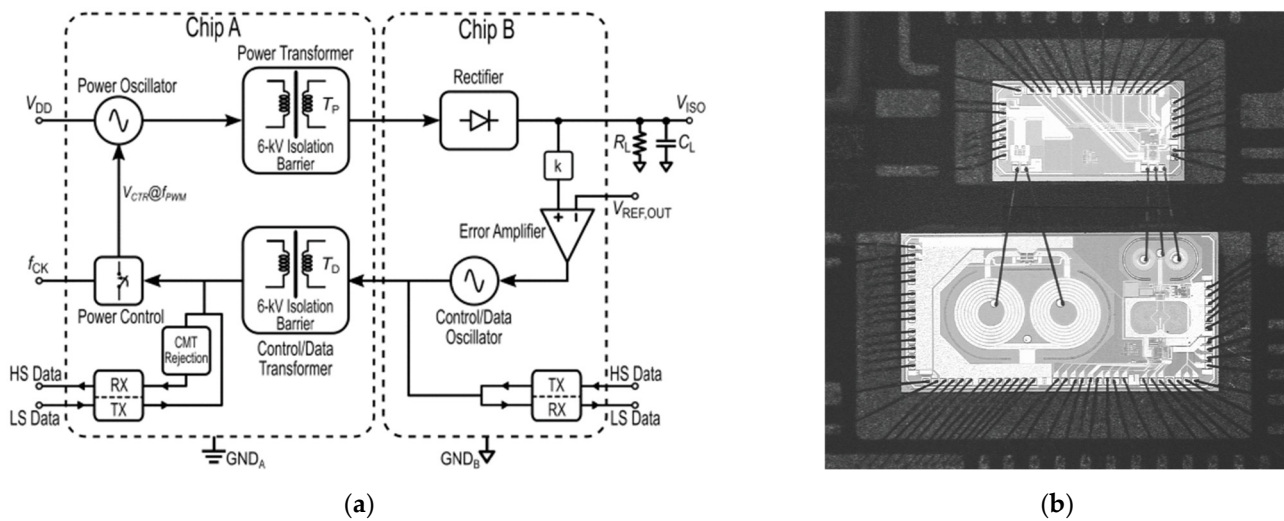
Chip A

Chip B

Power Transformer

Power Oscillator

Rectifier

$V_{DD}$

$T_P$

$V_{ISO}$

6-kV Isolation Barrier

$R_L$

$C_L$

k

$V_{CTR}@f_{PWM}$

$V_{REF,OUT}$

+

−

Error Amplifier

$T_D$

$f_{CK}$

6-kV Isolation Barrier

Power Control

Control/Data Oscillator

CMT Rejection

Control/Data Transformer

HS Data

RX

TX

HS Data

LS Data

TX

RX

LS Data

$GND_A$

$GND_B$

(a)

(b)